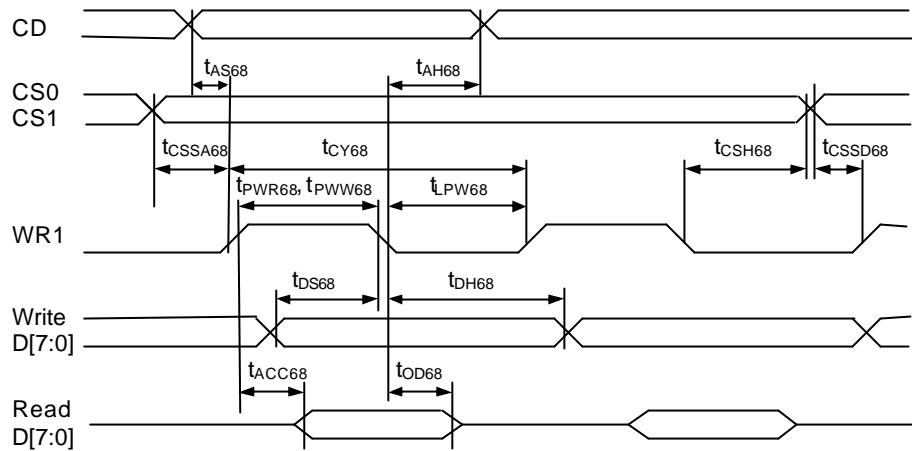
CD

$t_{AS68}$

$t_{AH68}$

CS0
CS1

$t_{CSSA68}$

$t_{CY68}$

$t_{CSH68}$

$t_{CSSD68}$

$t_{PWR68}$, $t_{PWW68}$

$t_{LPW68}$

WR1

$t_{DS68}$

$t_{DH68}$

Write
D[7:0]

$t_{ACC68}$

$t_{OD68}$

Read
D[7:0]